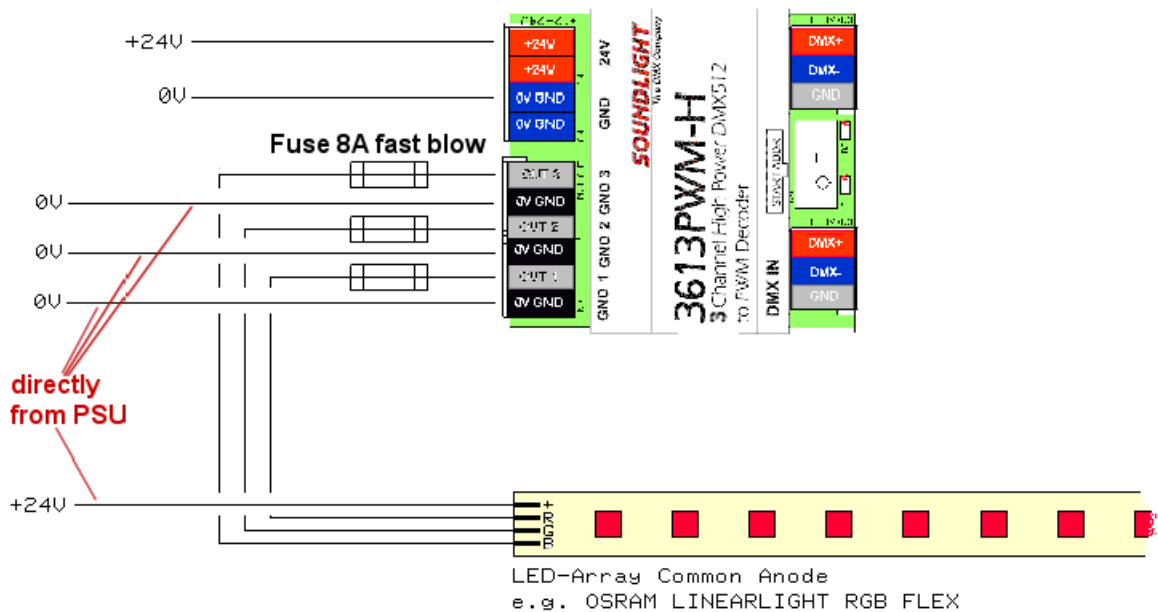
+24V

0V

Fuse 8A fast blow

0V

0V

0V

directly from PSU

+24V

+24V
+24V
0V GND
0V GND
OUT 3
0V GND
OUT 2
0V GND
OUT 1
0V GND

24V
GND
GND 3
GND 2
GND 1

SOUNDLIGHT
The DMX Company
3613PWM-H
3 Channel High Power DMX512
to PWM Decoder

START ADDR

DMX IN

DMX+
DMX-
GND
DMX+
DMX-
GND

+
R
G
B

LED-Array Common Anode
e.g. OSRAM LINEARLIGHT RGB FLEX